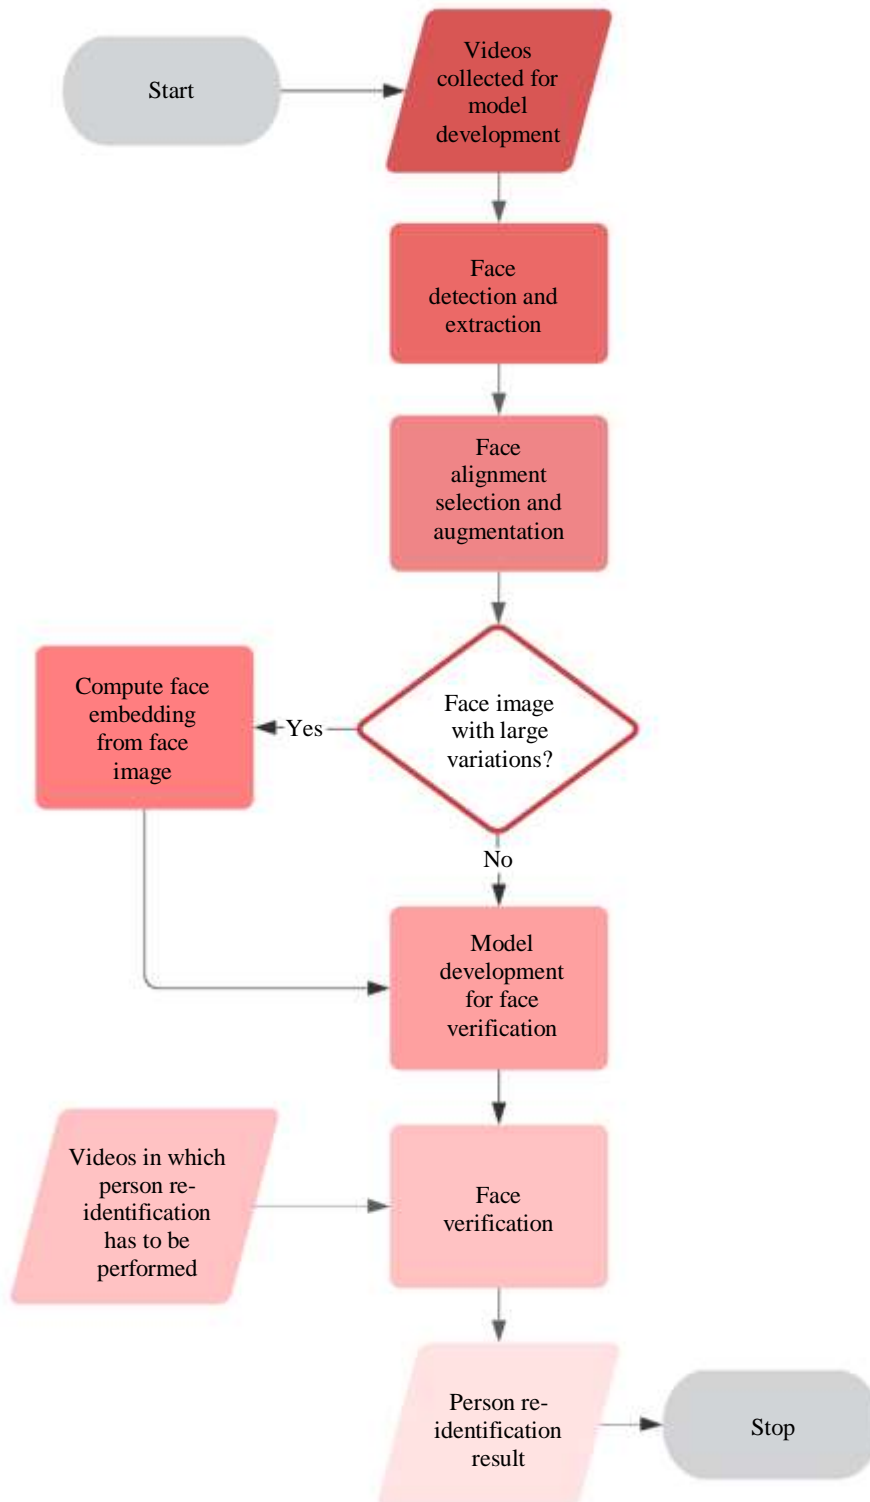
Start

Videos collected for model development

Face detection and extraction

Face alignment selection and augmentation

Compute face embedding from face image

Yes

Face image with large variations?

No

Model development for face verification

Videos in which person re-identification has to be performed

Face verification

Person re-identification result

Stop